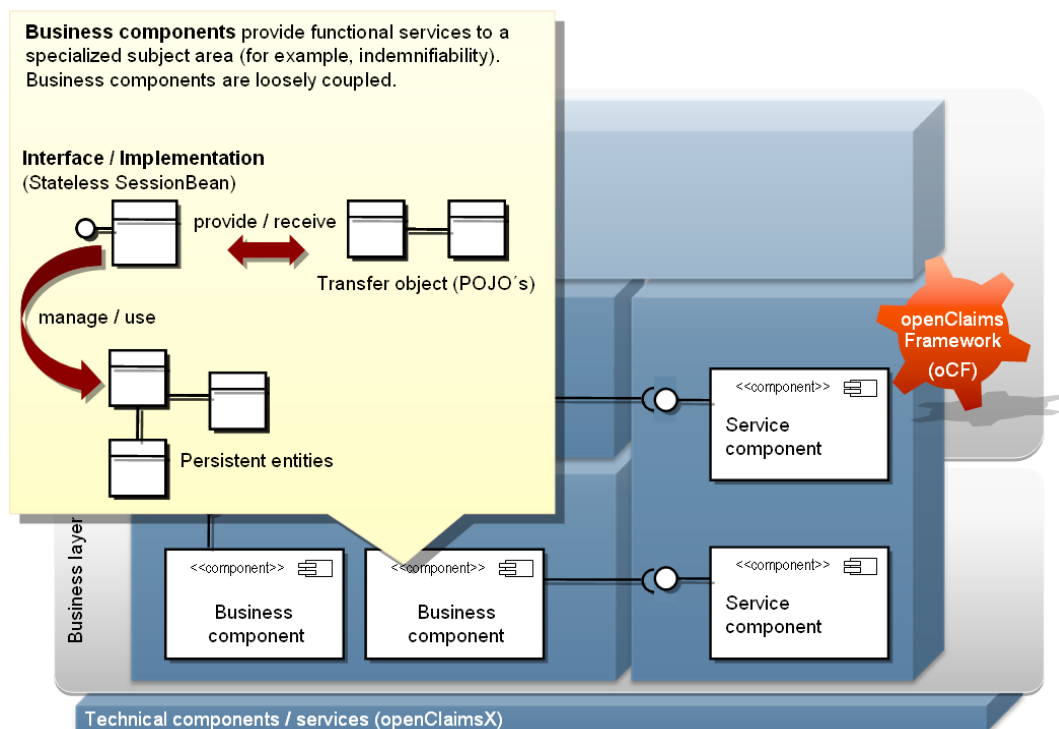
**Business components** provide functional services to a specialized subject area (for example, indemnifiability). Business components are loosely coupled.

**Interface / Implementation**
(Stateless SessionBean)

provide / receive

Transfer object (POJO´s)

manage / use

Persistent entities

openClaims Framework (oCF)

<<component>>
Service component

<<component>>
Service component

Business layer

<<component>>
Business component

<<component>>
Business component

Technical components / services (openClaimsX)